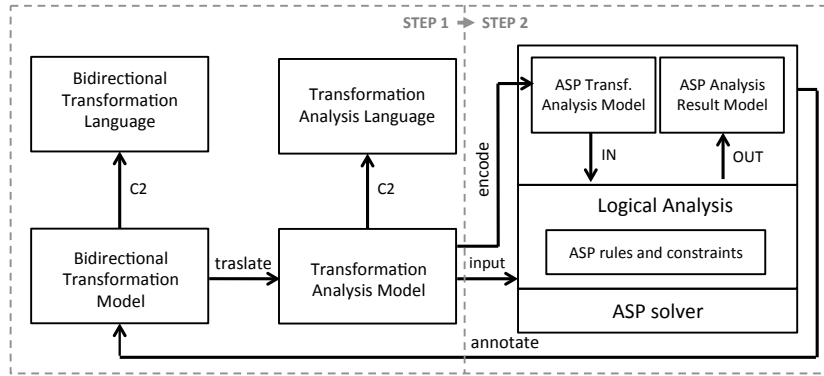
STEP 1 ➔ STEP 2

Bidirectional Transformation Language

C2

Bidirectional Transformation Model

traslate

Transformation Analysis Language

C2

Transformation Analysis Model

encode

input

ASP Transf. Analysis Model

IN

ASP Analysis Result Model

OUT

Logical Analysis

ASP rules and constraints

ASP solver

annotate